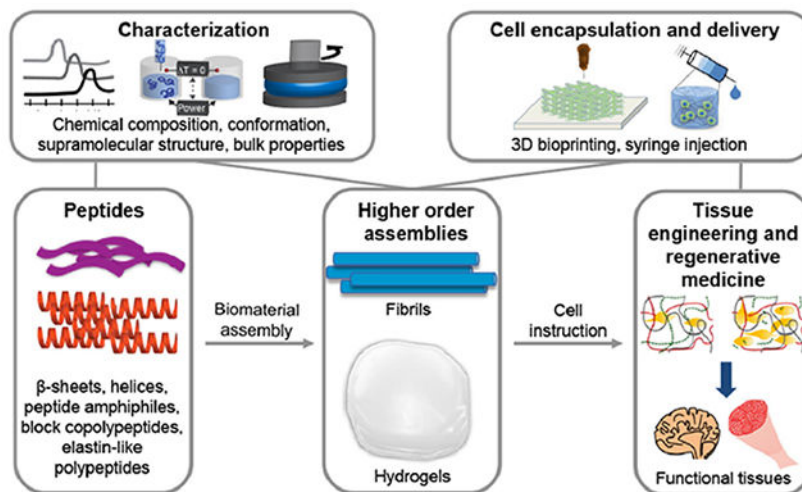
Characterization

ΔT = 0

Power

Chemical composition, conformation, supramolecular structure, bulk properties

Cell encapsulation and delivery

3D bioprinting, syringe injection

Peptides

β-sheets, helices, peptide amphiphiles, block copolypeptides, elastin-like polypeptides

Biomaterial assembly

Higher order assemblies

Fibrils

Hydrogels

Cell instruction

Tissue engineering and regenerative medicine

Functional tissues